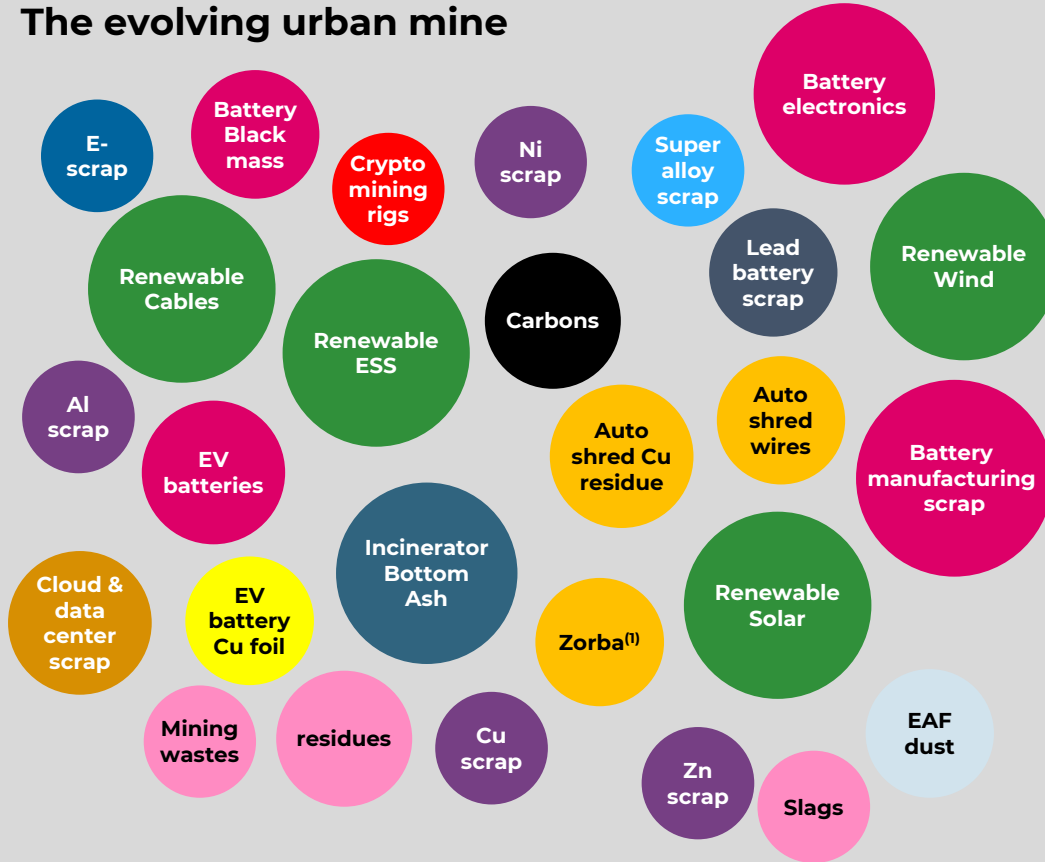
The evolving urban mine

E-scrap

Battery Black mass

Crypto mining rigs

Ni scrap

Super alloy scrap

Battery electronics

Renewable Cables

Renewable ESS

Carbons

Lead battery scrap

Renewable Wind

Al scrap

EV batteries

Auto shred Cu residue

Auto shred wires

Battery manufacturing scrap

Incinerator Bottom Ash

Renewable Solar

Cloud & data center scrap

EV battery Cu foil

Zorba$^{(1)}$

Mining wastes

residues

Cu scrap

EAF dust

Zn scrap

Slags